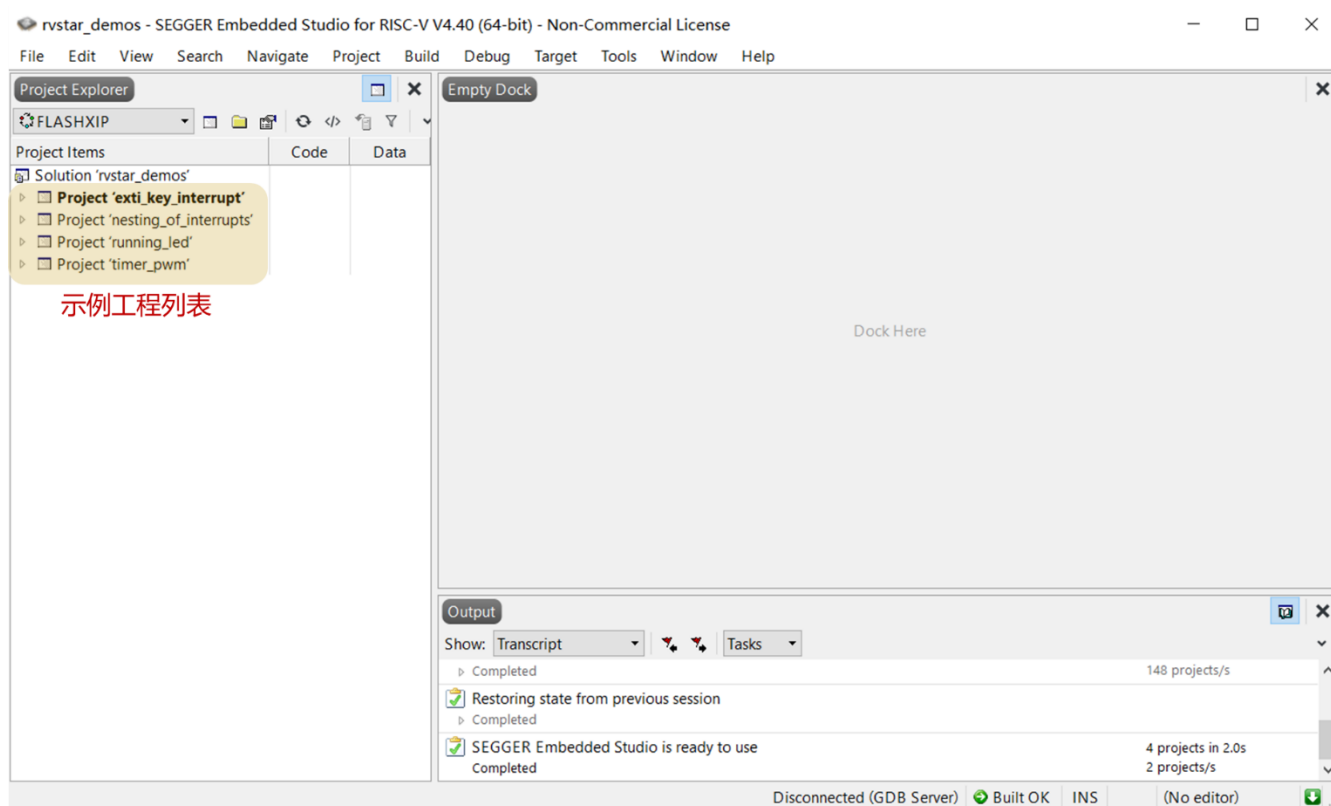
rvstar_demos - SEGGER Embedded Studio for RISC-V V4.40 (64-bit) - Non-Commercial License

File Edit View Search Navigate Project Build Debug Target Tools Window Help

Project Explorer

FLASHXIP

| Project Items | Code | Data |
|---|---|---|
| Solution 'rvstar_demos' | | |
| Project 'exti_key_interrupt' | | |
| Project 'nesting_of_interrupts' | | |
| Project 'running_led' | | |
| Project 'timer_pwm' | | |

示例工程列表

Empty Dock

Dock Here

Output

Show: Transcript Tasks

Completed 148 projects/s

Restoring state from previous session
Completed

SEGGER Embedded Studio is ready to use 4 projects in 2.0s
Completed 2 projects/s

Disconnected (GDB Server) Built OK INS (No editor)